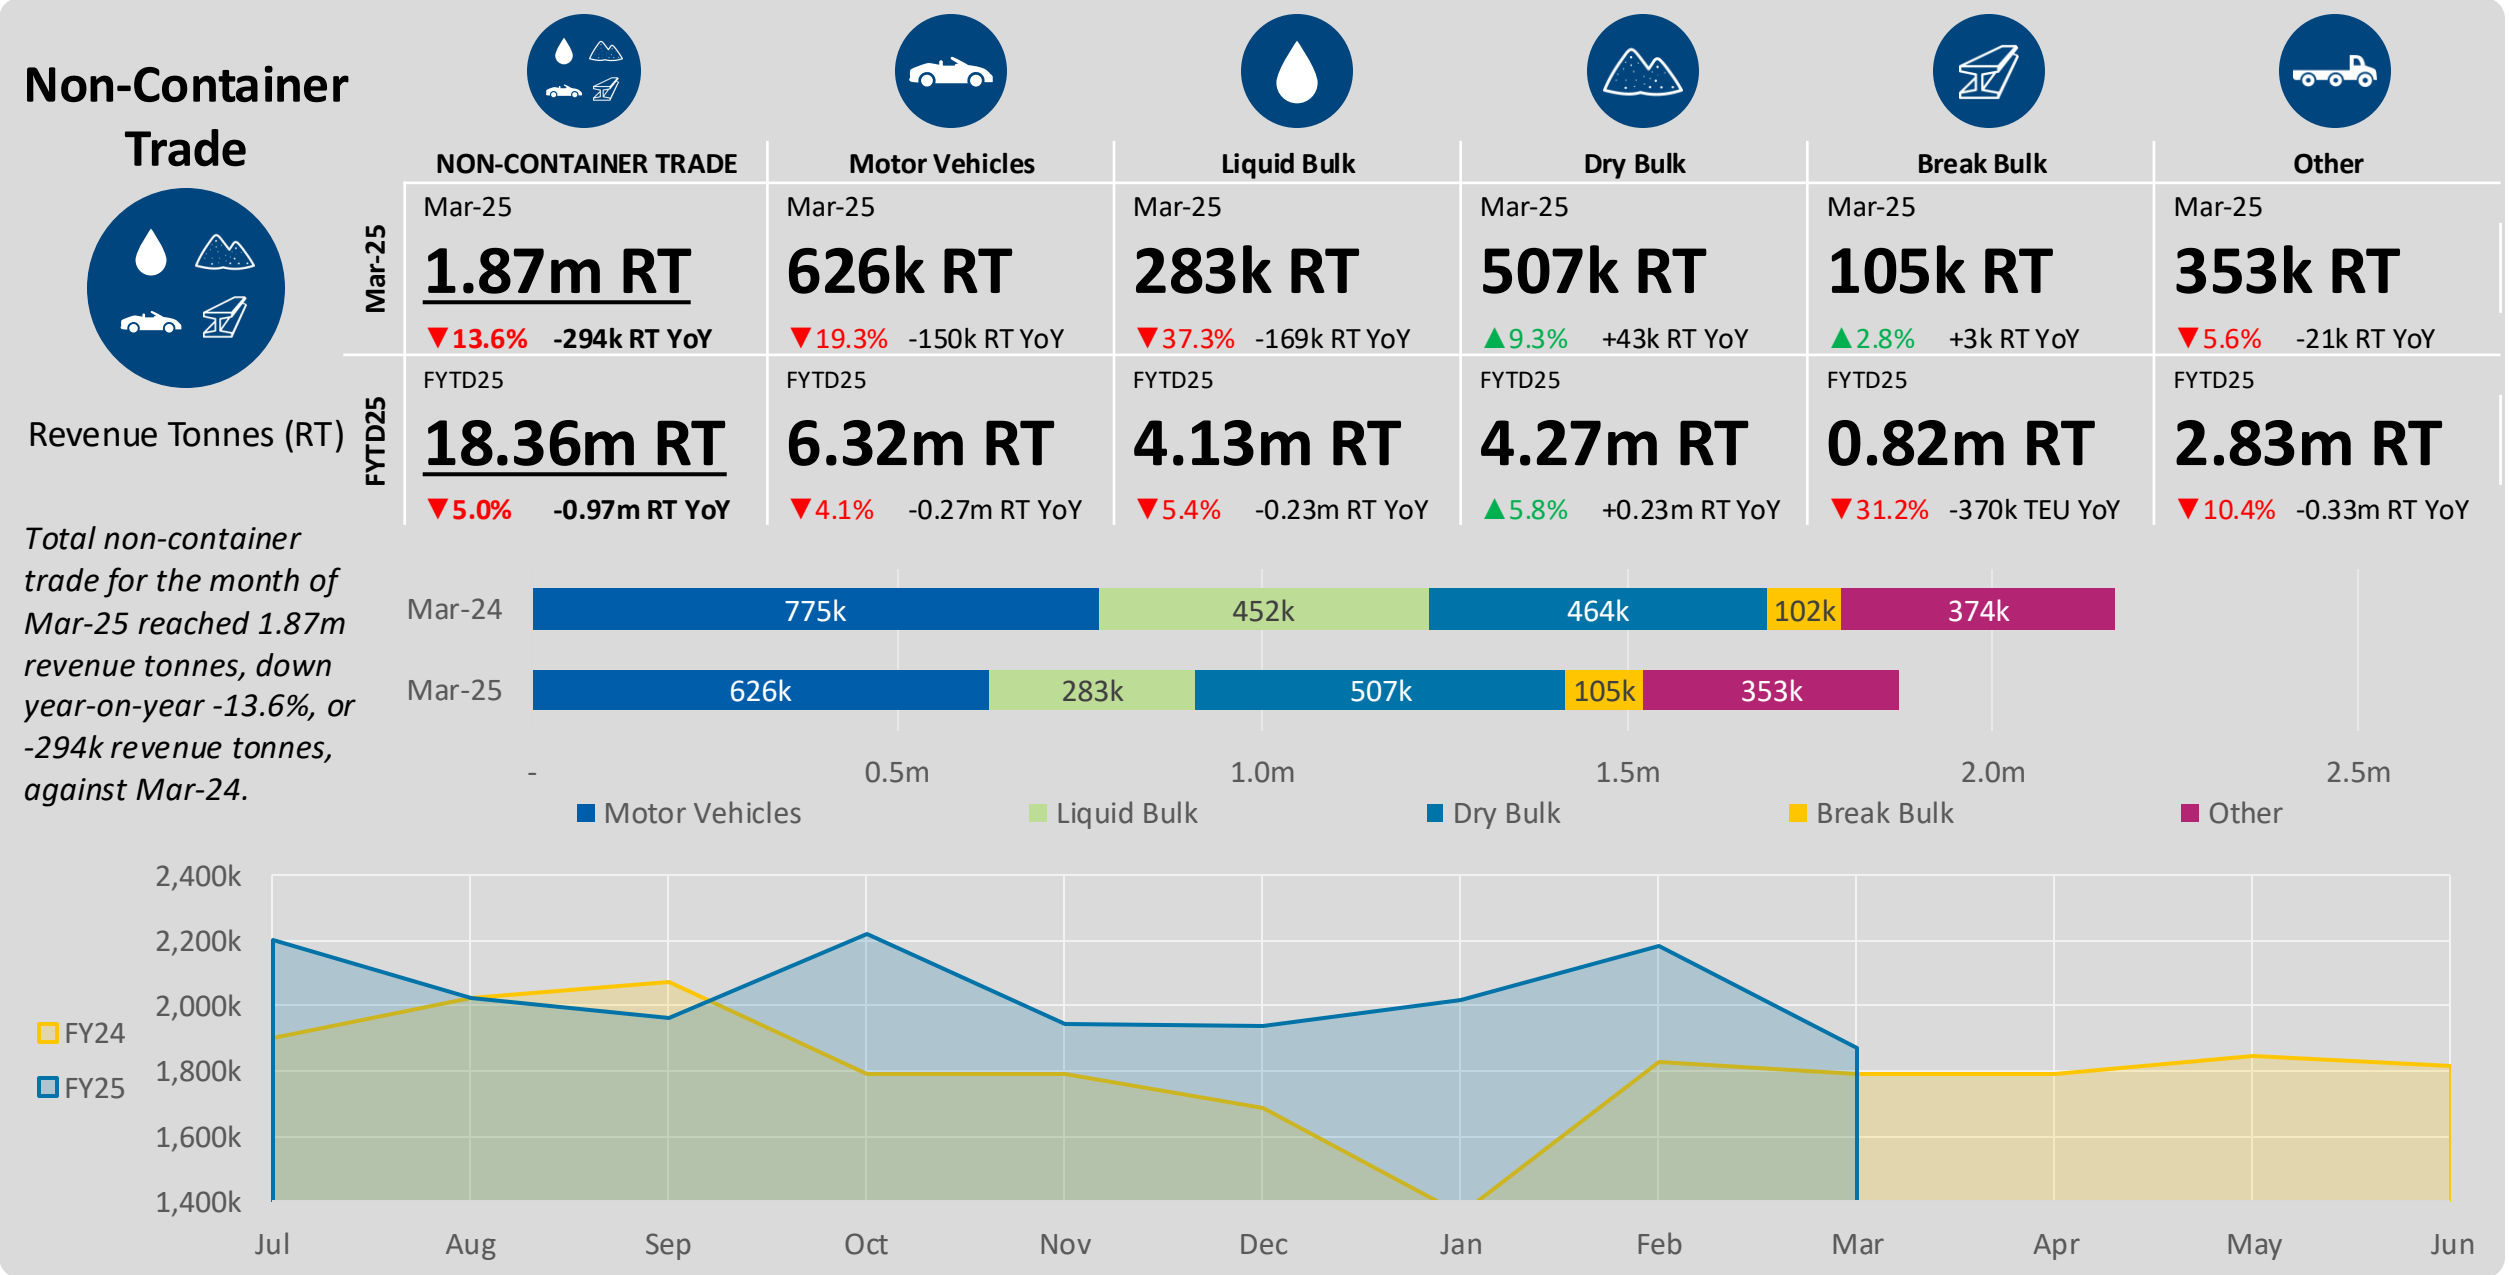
Non-Container Trade

Revenue Tonnes (RT)

| | NON-CONTAINER TRADE | Motor Vehicles | Liquid Bulk | Dry Bulk | Break Bulk | Other |
|---|---|---|---|---|---|---|
| Mar-25 | Mar-25 1.87m RT ▼13.6% -294k RT YoY | Mar-25 626k RT ▼19.3% -150k RT YoY | Mar-25 283k RT ▼37.3% -169k RT YoY | Mar-25 507k RT ▲9.3% +43k RT YoY | Mar-25 105k RT ▲2.8% +3k RT YoY | Mar-25 353k RT ▼5.6% -21k RT YoY |
| FYTD25 | FYTD25 18.36m RT ▼5.0% -0.97m RT YoY | FYTD25 6.32m RT ▼4.1% -0.27m RT YoY | FYTD25 4.13m RT ▼5.4% -0.23m RT YoY | FYTD25 4.27m RT ▲5.8% +0.23m RT YoY | FYTD25 0.82m RT ▼31.2% -370k TEU YoY | FYTD25 2.83m RT ▼10.4% -0.33m RT YoY |

Total non-container trade for the month of Mar-25 reached 1.87m revenue tonnes, down year-on-year -13.6%, or -294k revenue tonnes, against Mar-24.

Mar-24 775k 452k 464k 102k 374k
Mar-25 626k 283k 507k 105k 353k
- 0.5m 1.0m 1.5m 2.0m 2.5m
Motor Vehicles Liquid Bulk Dry Bulk Break Bulk Other

2,400k 2,200k 2,000k 1,800k 1,600k 1,400k
FY24
FY25
Jul Aug Sep Oct Nov Dec Jan Feb Mar Apr May Jun